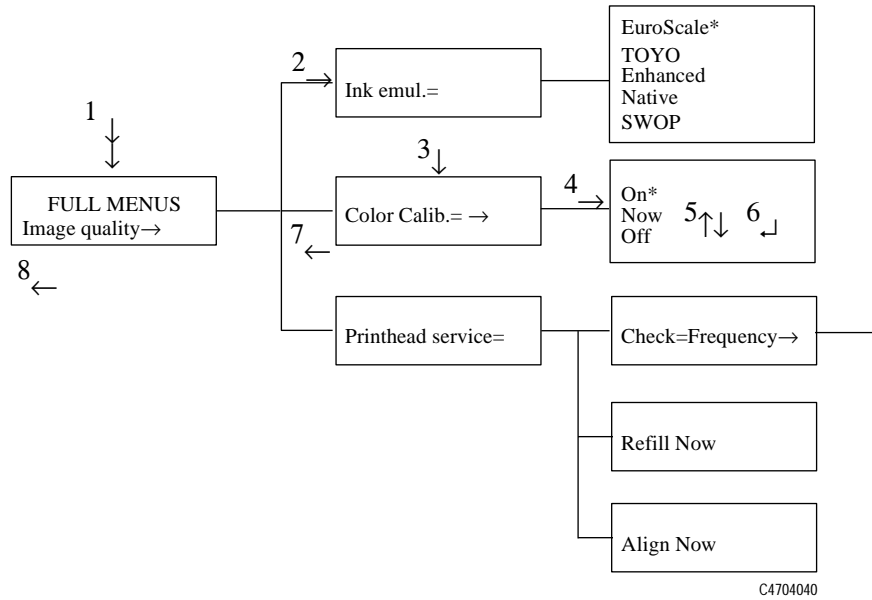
1 $\downarrow$

FULL MENUS
Image quality$\rightarrow$

8 $\leftarrow$

2 $\rightarrow$

Ink emul.=

EuroScale*
TOYO
Enhanced
Native
SWOP

3 $\downarrow$

Color Calib.= $\rightarrow$

7 $\leftarrow$

4 $\rightarrow$

On*
Now
Off

5 $\uparrow\downarrow$ 6 $\hookleftarrow$

Printhead service=

Check=Frequency$\rightarrow$

Refill Now

Align Now

C4704040